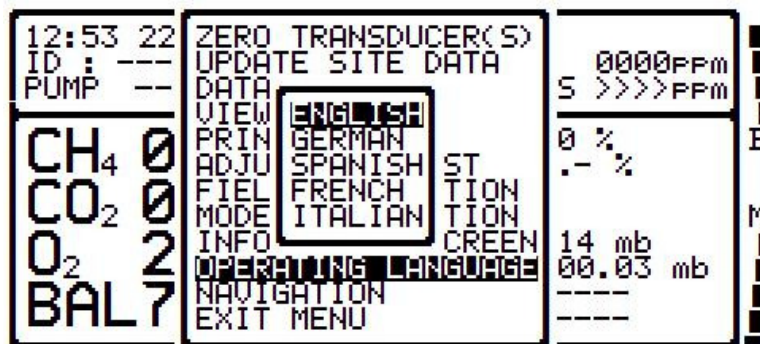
12:53 22
ID : ---
PUMP --

$CH_4$ 0
$CO_2$ 0
$O_2$ 2
BAL7

ZERO TRANSDUCER(S)
UPDATE SITE DATA
DATA
VIEW
PRIN
ADJU
FIEL
MODE
INFO
OPERATING LANGUAGE
NAVIGATION
EXIT MENU

ENGLISH
GERMAN
SPANISH
FRENCH
ITALIAN

ST
TION
TION
CREEN

0000ppm
S >>>>ppm

0 %
.- %

14 mb
00.03 mb
----
----

E

M